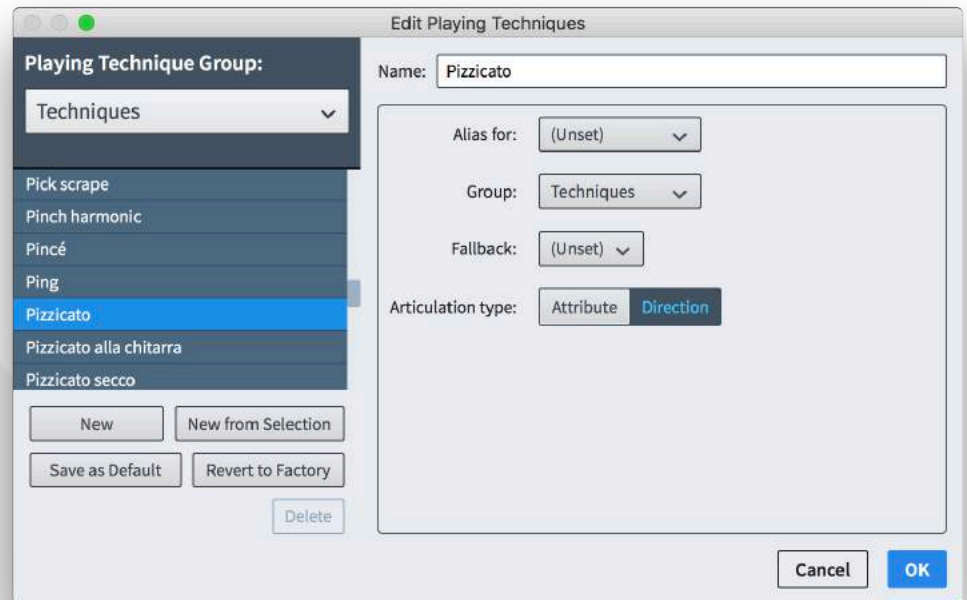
Edit Playing Techniques

Playing Technique Group:

Techniques

Pick scrape
Pinch harmonic
Pincé
Ping
Pizzicato
Pizzicato alla chitarra
Pizzicato secco

New
New from Selection
Save as Default
Revert to Factory
Delete

Name: Pizzicato

Alias for: (Unset)

Group: Techniques

Fallback: (Unset)

Articulation type: Attribute Direction

Cancel
OK